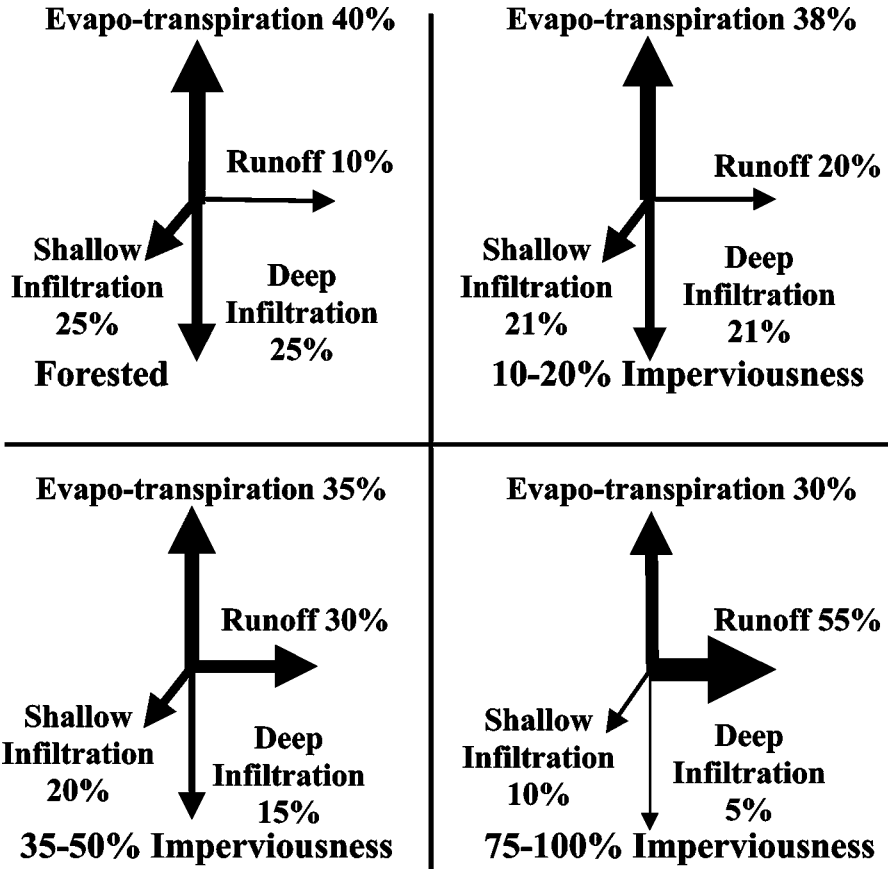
Evapo-transpiration 40%

Runoff 10%

Shallow Infiltration 25%

Deep Infiltration 25%

Forested

Evapo-transpiration 38%

Runoff 20%

Shallow Infiltration 21%

Deep Infiltration 21%

10-20% Imperviousness

Evapo-transpiration 35%

Runoff 30%

Shallow Infiltration 20%

Deep Infiltration 15%

35-50% Imperviousness

Evapo-transpiration 30%

Runoff 55%

Shallow Infiltration 10%

Deep Infiltration 5%

75-100% Imperviousness